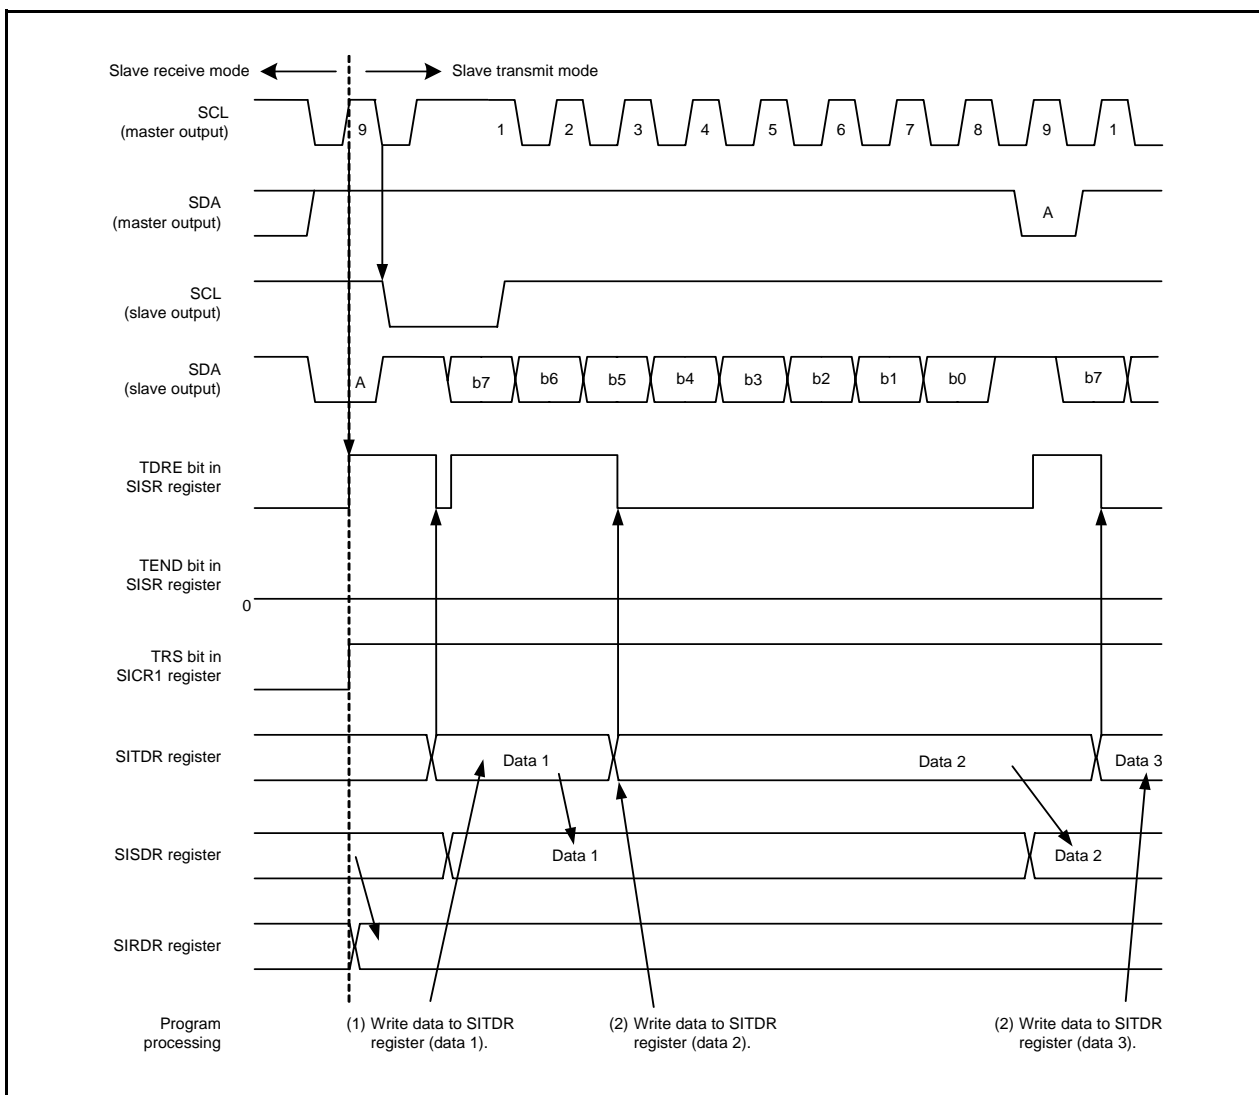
Slave receive mode

Slave transmit mode

SCL
(master output)

9

1

2

3

4

5

6

7

8

9

1

SDA
(master output)

A

SCL
(slave output)

SDA
(slave output)

A

b7

b6

b5

b4

b3

b2

b1

b0

b7

TDRE bit in
SISR register

TEND bit in
SISR register

0

TRS bit in
SICR1 register

SITDR register

Data 1

Data 2

Data 3

SISDR register

Data 1

Data 2

SIRDR register

Program
processing

(1) Write data to SITDR register (data 1).

(2) Write data to SITDR register (data 2).

(2) Write data to SITDR register (data 3).